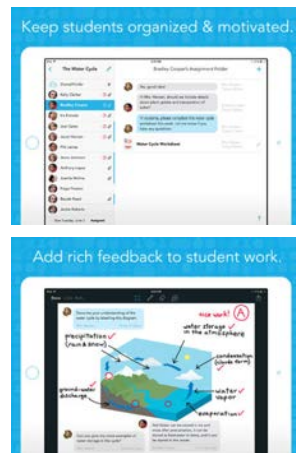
Keep students organized & motivated.

The Water Cycle

Bradley Cooper's Assignment Folder

Water Cycle Worksheet

Add rich feedback to student work.

Done

nice work!

A

precipitation (rain & snow)

water storage in the atmosphere

condensation (clouds form)

ground-water discharge

water vapor

evaporation

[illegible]